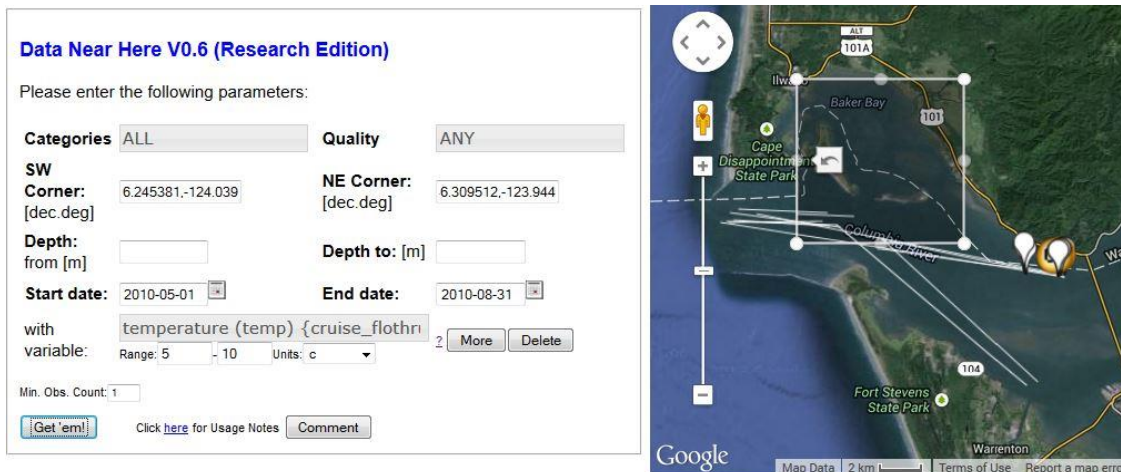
Data Near Here V0.6 (Research Edition)

Please enter the following parameters:

| Categories | ALL | Quality | ANY |
|---|---|---|---|
| SW Corner: [dec.deg] | 6.245381,-124.039 | NE Corner: [dec.deg] | 6.309512,-123.944 |
| Depth: from [m] | | Depth to: [m] | |
| Start date: | 2010-05-01 | End date: | 2010-08-31 |
| with variable: | temperature (temp) {cruise_flothru Range: 5 - 10 Units: c | ? More Delete | |

Min. Obs. Count: 1

Get 'em! Click here for Usage Notes Comment

ALT 101A
Ilwaco
Baker Bay
101
Cape Disappointment State Park
Columbia River
104
Fort Stevens State Park
Warrenton
Google
Map Data 2 km Terms of Use Report a map erro